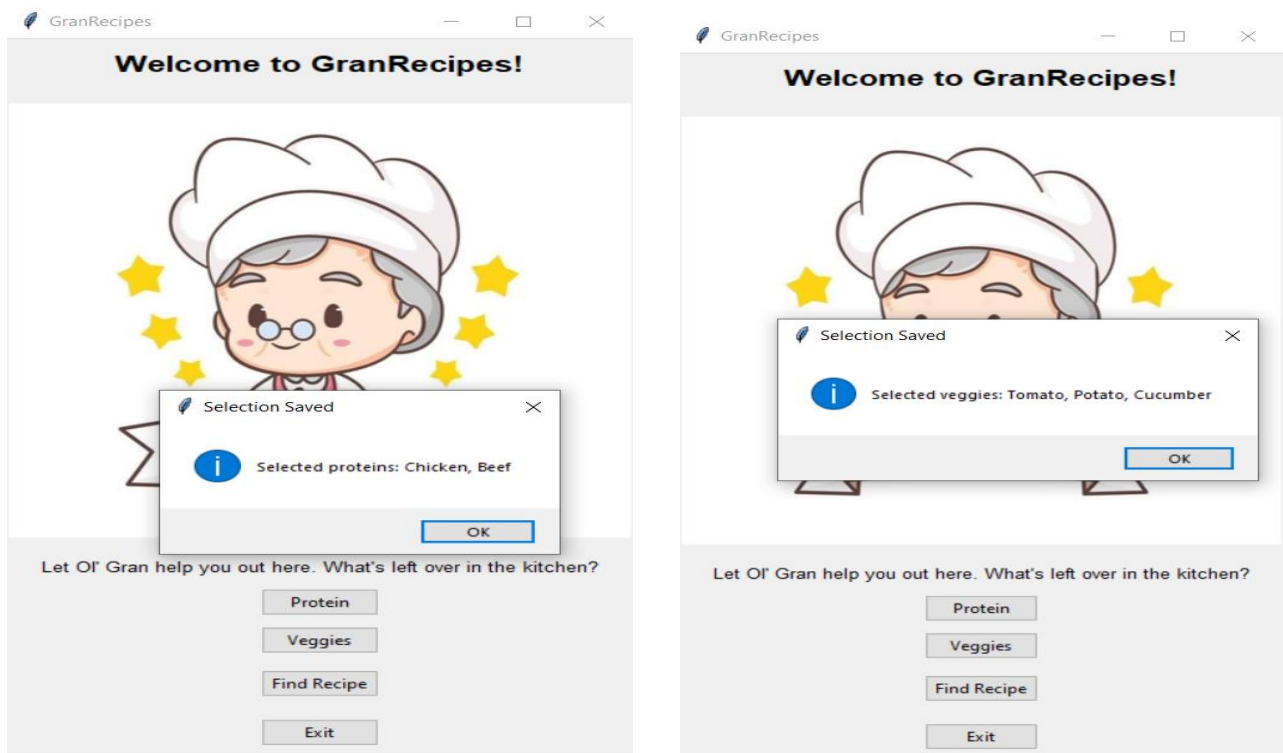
GranRecipes

Welcome to GranRecipes!

Selection Saved

Selected proteins: Chicken, Beef

OK

Let Ol' Gran help you out here. What's left over in the kitchen?

Protein

Veggies

Find Recipe

Exit

GranRecipes

Welcome to GranRecipes!

Selection Saved

Selected veggies: Tomato, Potato, Cucumber

OK

Let Ol' Gran help you out here. What's left over in the kitchen?

Protein

Veggies

Find Recipe

Exit